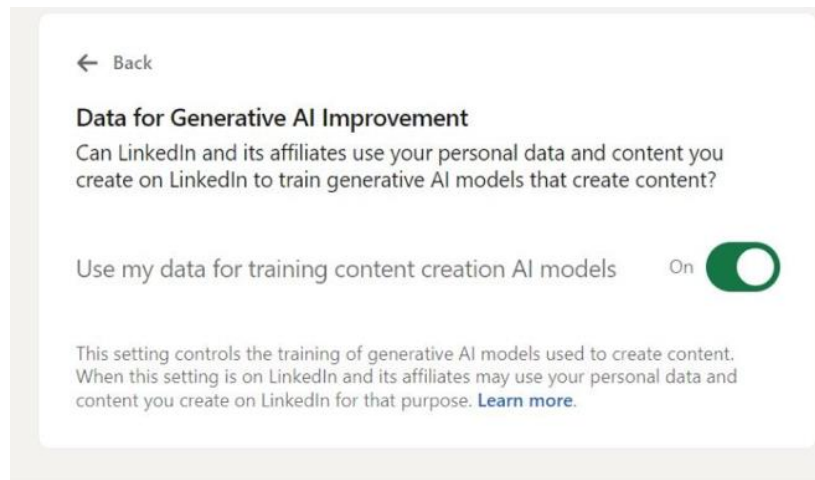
← Back

Data for Generative AI Improvement

Can LinkedIn and its affiliates use your personal data and content you create on LinkedIn to train generative AI models that create content?

Use my data for training content creation AI models On

This setting controls the training of generative AI models used to create content. When this setting is on LinkedIn and its affiliates may use your personal data and content you create on LinkedIn for that purpose. Learn more.